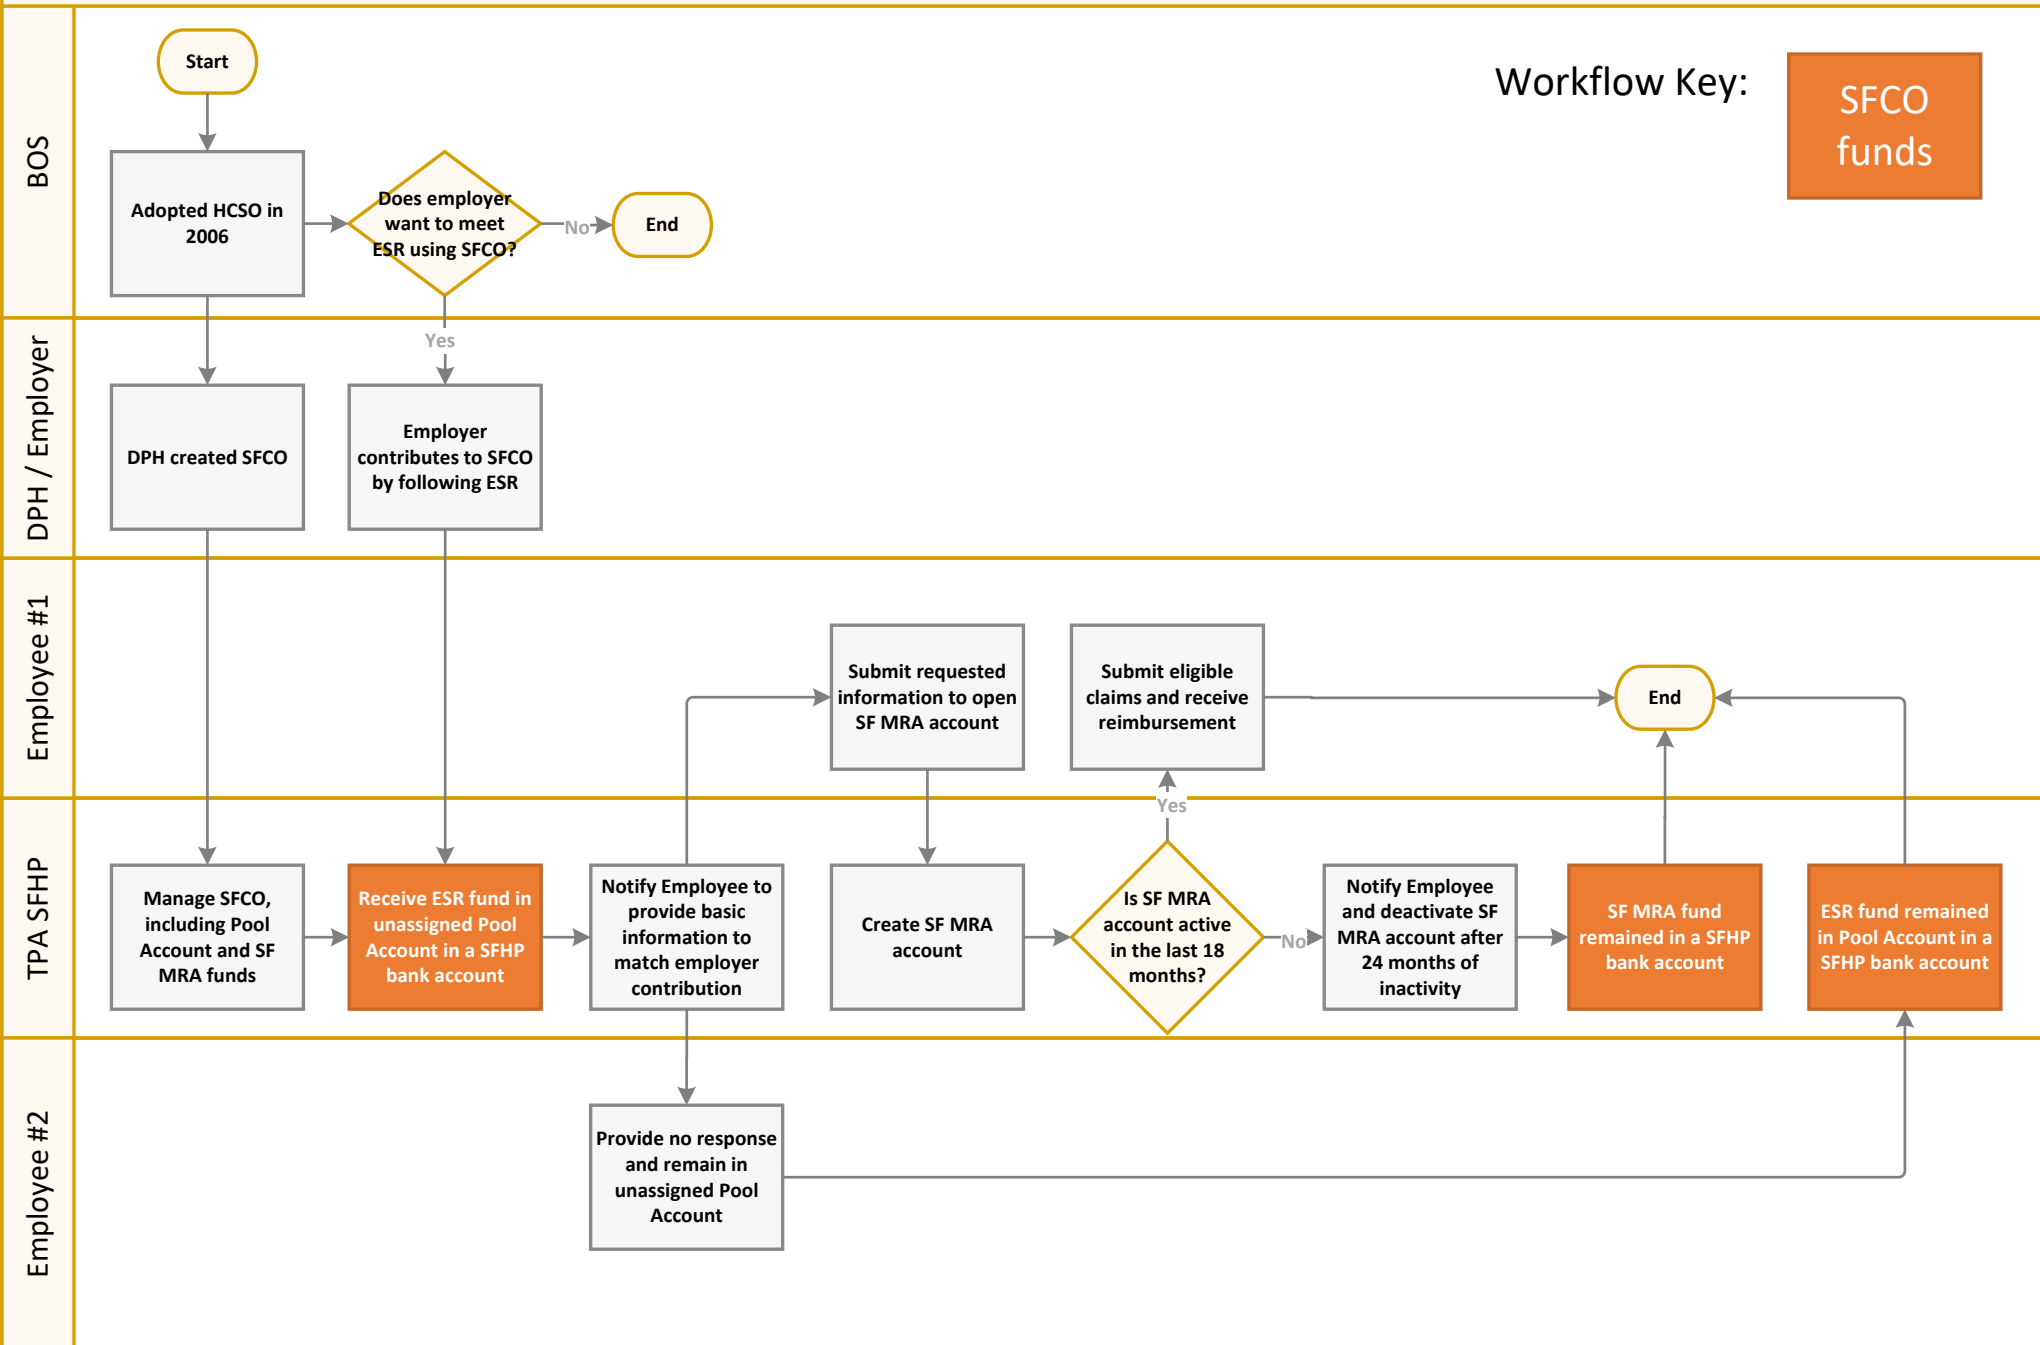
BOS

Start

Workflow Key:

SFCO funds

Adopted HCSO in 2006

Does employer want to meet ESR using SFCO?

No

End

Yes

DPH / Employer

DPH created SFCO

Employer contributes to SFCO by following ESR

Employee #1

Submit requested information to open SF MRA account

Submit eligible claims and receive reimbursement

End

Yes

TPA SFHP

Manage SFCO, including Pool Account and SF MRA funds

Receive ESR fund in unassigned Pool Account in a SFHP bank account

Notify Employee to provide basic information to match employer contribution

Create SF MRA account

Is SF MRA account active in the last 18 months?

No

Notify Employee and deactivate SF MRA account after 24 months of inactivity

SF MRA fund remained in a SFHP bank account

ESR fund remained in Pool Account in a SFHP bank account

Employee #2

Provide no response and remain in unassigned Pool Account